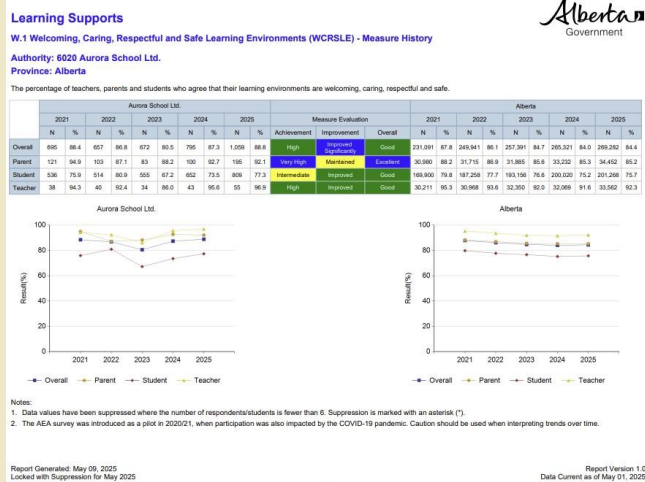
Learning Supports

Alberta Government

W.1 Welcoming, Caring, Respectful and Safe Learning Environments (WCRSLE) - Measure History

Authority: 6020 Aurora School Ltd.
Province: Alberta

The percentage of teachers, parents and students who agree that their learning environments are welcoming, caring, respectful and safe.

| | Aurora School Ltd. | | | | | | | | | | Measure Evaluation | | | Alberta | | | | | | | | | |
|---|---|---|---|---|---|---|---|---|---|---|---|---|---|---|---|---|---|---|---|---|---|---|---|
| | 2021 | | 2022 | | 2023 | | 2024 | | 2025 | | | | | 2021 | | 2022 | | 2023 | | 2024 | | 2025 | |
| | N | % | N | % | N | % | N | % | N | % | Achievement | Improvement | Overall | N | % | N | % | N | % | N | % | N | % |
| Overall | 695 | 88.4 | 657 | 86.8 | 672 | 80.5 | 795 | 87.3 | 1,059 | 88.8 | High | Improved Significantly | Good | 231,091 | 87.8 | 249,941 | 86.1 | 257,391 | 84.7 | 265,321 | 84.0 | 269,282 | 84.4 |
| Parent | 121 | 94.9 | 103 | 87.1 | 83 | 88.2 | 100 | 92.7 | 195 | 92.1 | Very High | Maintained | Excellent | 30,980 | 88.2 | 31,715 | 86.9 | 31,885 | 85.6 | 33,232 | 85.3 | 34,452 | 85.2 |
| Student | 536 | 75.9 | 514 | 80.9 | 555 | 67.2 | 652 | 73.5 | 809 | 77.3 | Intermediate | Improved | Good | 169,900 | 79.8 | 187,258 | 77.7 | 193,156 | 76.6 | 200,020 | 75.2 | 201,268 | 75.7 |
| Teacher | 38 | 94.3 | 40 | 92.4 | 34 | 86.0 | 43 | 95.6 | 55 | 96.9 | High | Improved | Good | 30,211 | 95.3 | 30,968 | 93.6 | 32,350 | 92.0 | 32,069 | 91.6 | 33,562 | 92.3 |

Aurora School Ltd.

100
80
60
40
20
0
Result(%)
2021 2022 2023 2024 2025
Overall Parent Student Teacher

Alberta

100
80
60
40
20
0
Result(%)
2021 2022 2023 2024 2025
Overall Parent Student Teacher

Notes:
1. Data values have been suppressed where the number of respondents/students is fewer than 6. Suppression is marked with an asterisk (*).
2. The AEA survey was introduced as a pilot in 2020/21, when participation was also impacted by the COVID-19 pandemic. Caution should be used when interpreting trends over time.

Report Generated: May 09, 2025
Locked with Suppression for May 2025

Report Version 1.0
Data Current as of May 01, 2025